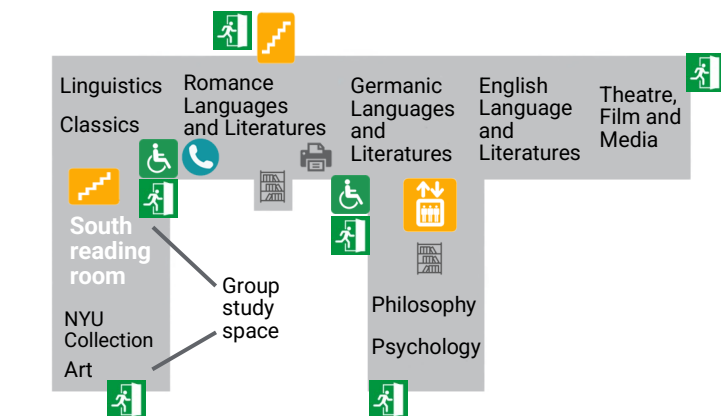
Linguistics

Classics

Romance Languages and Literatures

Germanic Languages and Literatures

English Language and Literatures

Theatre, Film and Media

South reading room

Group study space

NYU Collection

Art

Philosophy

Psychology